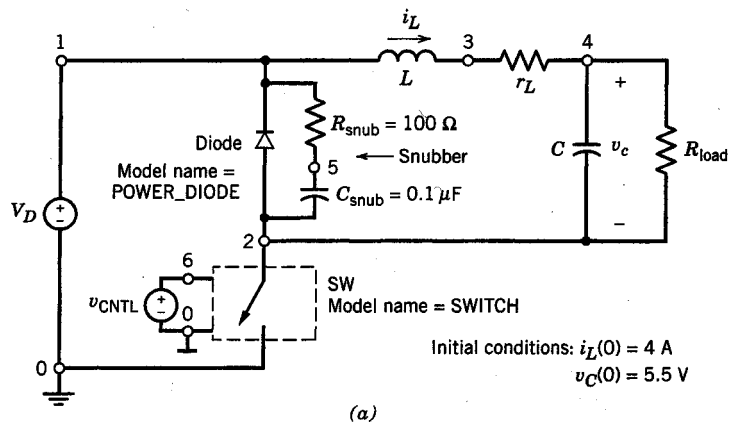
$i_L$

1

$L$

3

$r_L$

4

+

Diode

$R_{snub} = 100\ \Omega$

Model name = POWER_DIODE

5

← Snubber

$C_{snub} = 0.1\ \mu F$

$C$

$v_c$

$R_{load}$

$V_D$

+

−

−

2

6

$v_{CNTL}$

+

−

0

SW

Model name = SWITCH

0

Initial conditions: $i_L(0) = 4$ A

$v_C(0) = 5.5$ V

(a)